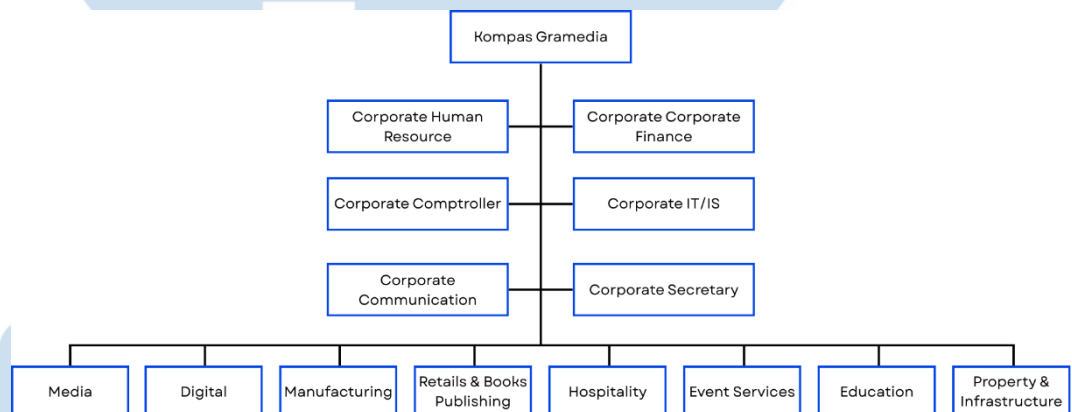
Kompas Gramedia

Corporate Human Resource

Corporate Corporate Finance

Corporate Comptroller

Corporate IT/IS

Corporate Communication

Corporate Secretary

Media

Digital

Manufacturing

Retails & Books Publishing

Hospitality

Event Services

Education

Property & Infrastructure